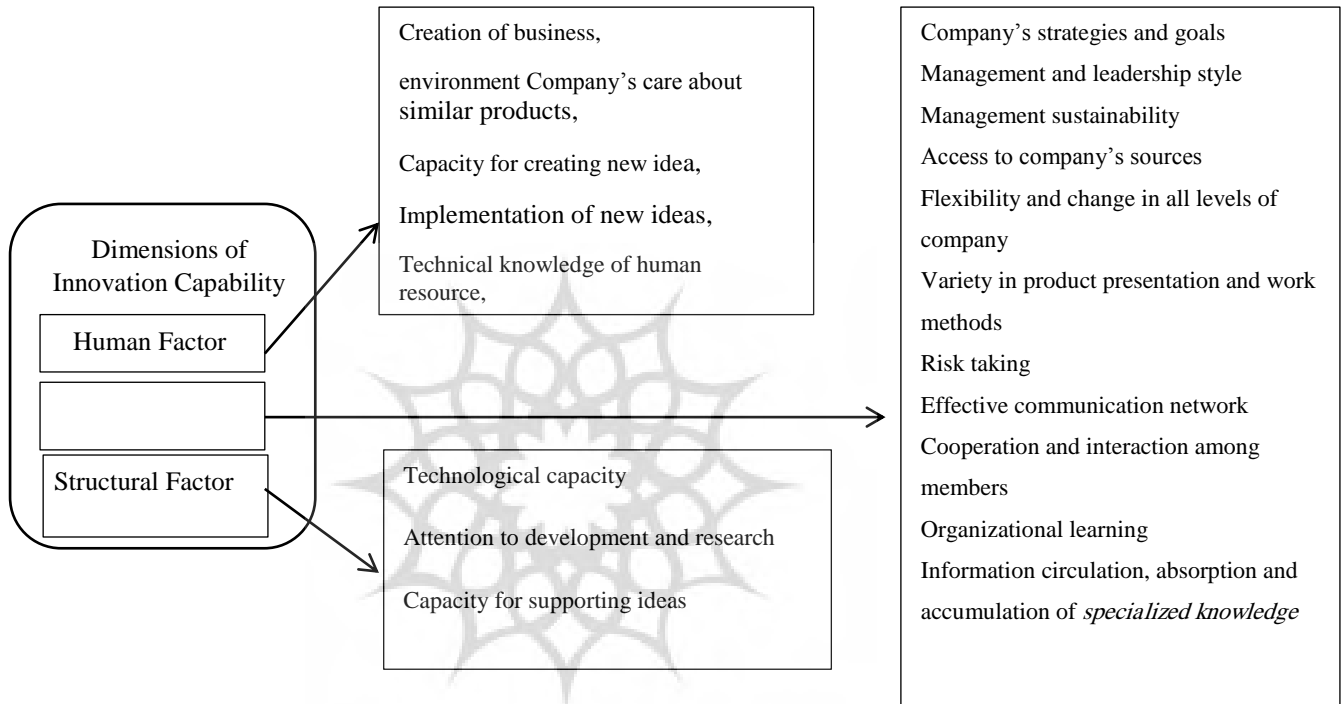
Dimensions of Innovation Capability

Human Factor

Structural Factor

Creation of business,

environment Company's care about similar products,

Capacity for creating new idea,

Implementation of new ideas,

Technical knowledge of human resource,

Technological capacity

Attention to development and research

Capacity for supporting ideas

Company's strategies and goals
Management and leadership style
Management sustainability
Access to company's sources
Flexibility and change in all levels of company
Variety in product presentation and work methods
Risk taking
Effective communication network
Cooperation and interaction among members
Organizational learning
Information circulation, absorption and accumulation of specialized knowledge